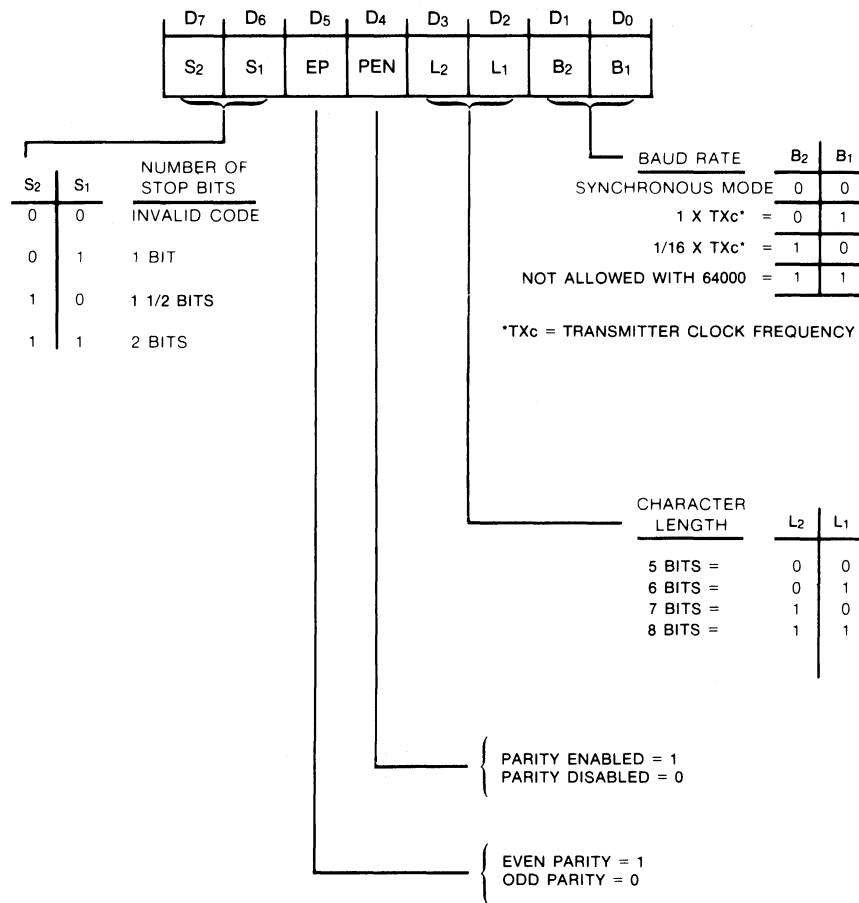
| $D_7$ | $D_6$ | $D_5$ | $D_4$ | $D_3$ | $D_2$ | $D_1$ | $D_0$ |
|---|---|---|---|---|---|---|---|
| $S_2$ | $S_1$ | EP | PEN | $L_2$ | $L_1$ | $B_2$ | $B_1$ |

| $S_2$ | $S_1$ | NUMBER OF STOP BITS |
|---|---|---|
| 0 | 0 | INVALID CODE |
| 0 | 1 | 1 BIT |
| 1 | 0 | 1 1/2 BITS |
| 1 | 1 | 2 BITS |

| BAUD RATE | $B_2$ | $B_1$ |
|---|---|---|
| SYNCHRONOUS MODE | 0 | 0 |
| 1 X TXc* = | 0 | 1 |
| 1/16 X TXc* = | 1 | 0 |
| NOT ALLOWED WITH 64000 = | 1 | 1 |

*TXc = TRANSMITTER CLOCK FREQUENCY

| CHARACTER LENGTH | $L_2$ | $L_1$ |
|---|---|---|
| 5 BITS = | 0 | 0 |
| 6 BITS = | 0 | 1 |
| 7 BITS = | 1 | 0 |
| 8 BITS = | 1 | 1 |

PARITY ENABLED = 1
PARITY DISABLED = 0

EVEN PARITY = 1
ODD PARITY = 0